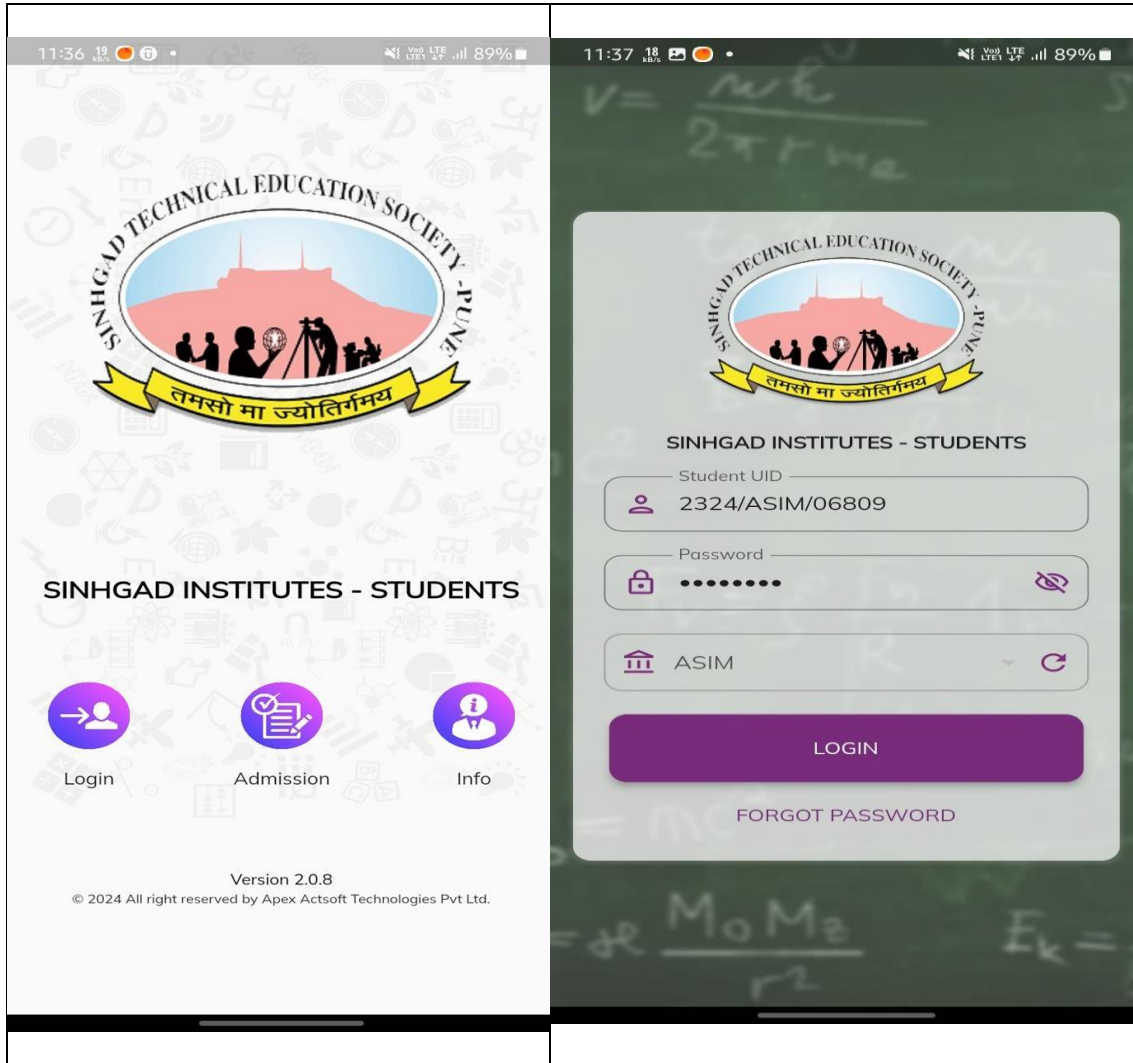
11:36 19 KB/s • Vo) LTE1 LTE .ıl 89%

SINHGAD TECHNICAL EDUCATION SOCIETY -PUNE
तमसो मा ज्योतिर्गमय

SINHGAD INSTITUTES - STUDENTS

Login

Admission

Info

Version 2.0.8
© 2024 All right reserved by Apex Actsoft Technologies Pvt Ltd.

11:37 18 KB/s • Vo) LTE1 LTE .ıl 89%

SINHGAD TECHNICAL EDUCATION SOCIETY -PUNE
तमसो मा ज्योतिर्गमय

SINHGAD INSTITUTES - STUDENTS

Student UID
2324/ASIM/06809

Password
••••••••

ASIM

LOGIN

FORGOT PASSWORD